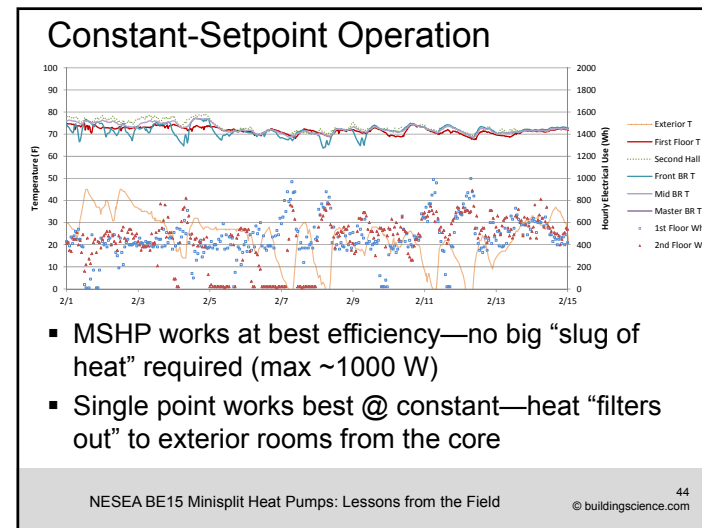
Constant-Setpoint Operation

100
90
80
70
60
50
40
30
20
10
0

Temperature (F)

2000
1800
1600
1400
1200
1000
800
600
400
200
0

Hourly Electrical Use (Wh)

2/1 2/3 2/5 2/7 2/9 2/11 2/13 2/15

Exterior T
First Floor T
Second Hall
Front BR T
Mid BR T
Master BR T
1st Floor Wh
2nd Floor Wh

▪ MSHP works at best efficiency—no big "slug of heat" required (max ~1000 W)

▪ Single point works best @ constant—heat "filters out" to exterior rooms from the core

NESEA BE15 Minisplit Heat Pumps: Lessons from the Field

44
© buildingscience.com